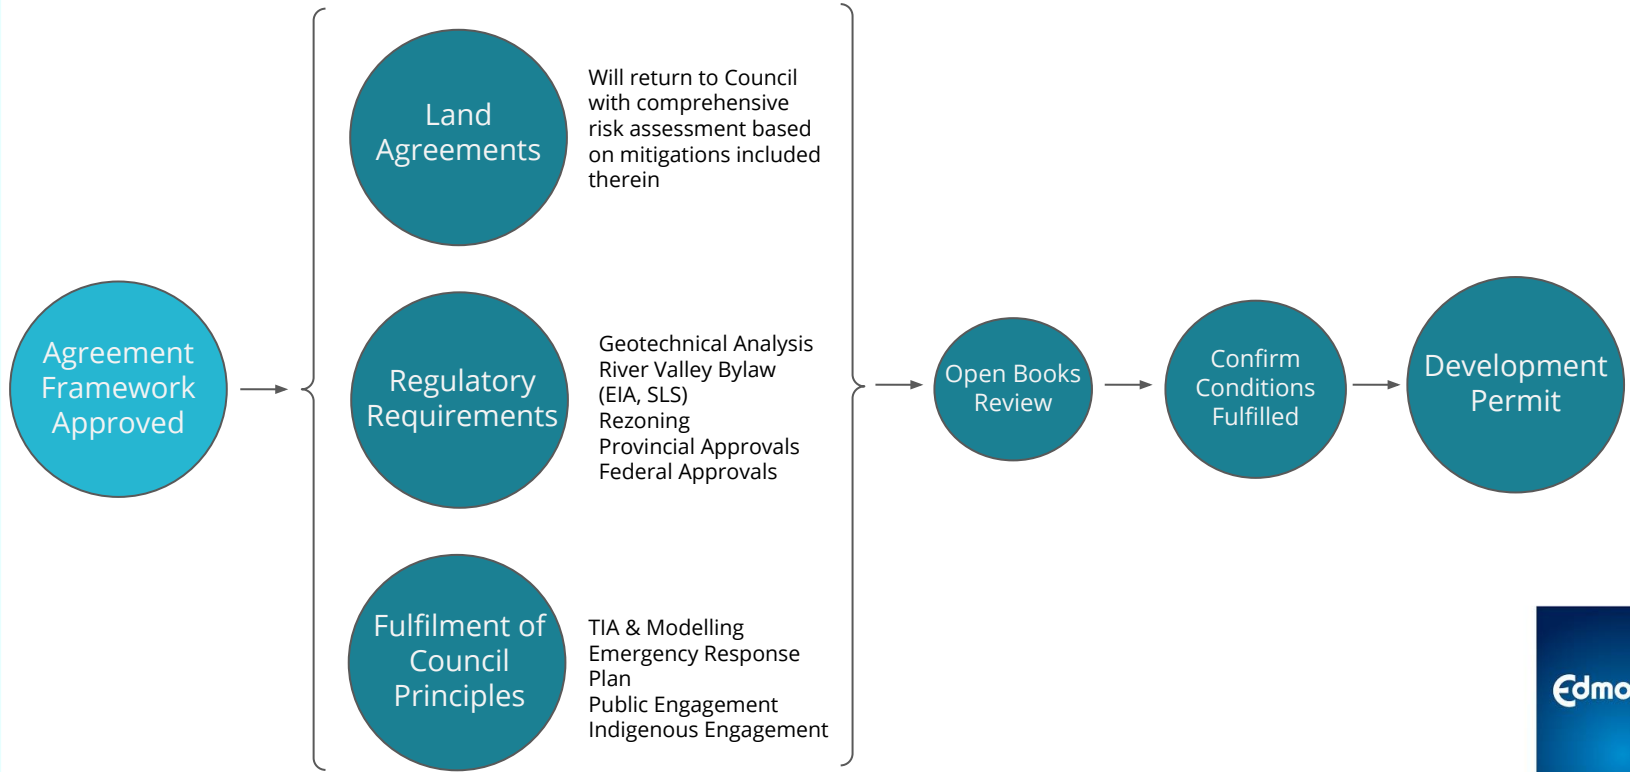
Agreement Framework Approved

Land Agreements

Will return to Council with comprehensive risk assessment based on mitigations included therein

Regulatory Requirements

Geotechnical Analysis
River Valley Bylaw (EIA, SLS)
Rezoning
Provincial Approvals
Federal Approvals

Fulfilment of Council Principles

TIA & Modelling
Emergency Response Plan
Public Engagement
Indigenous Engagement

Open Books Review

Confirm Conditions Fulfilled

Development Permit

Edmo